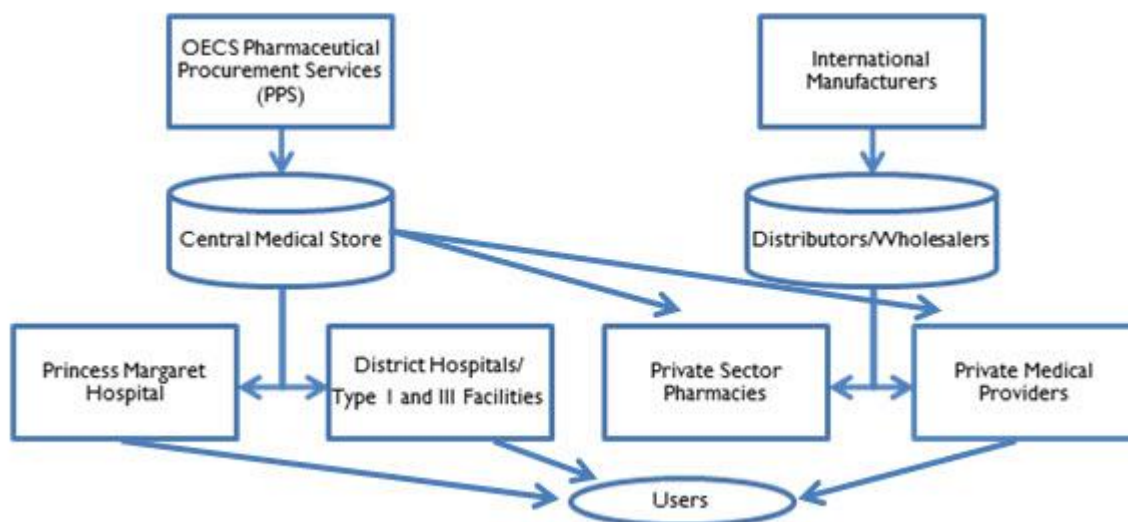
OECS Pharmaceutical Procurement Services (PPS)

International Manufacturers

Central Medical Store

Distributors/Wholesalers

Princess Margaret Hospital

District Hospitals/ Type I and III Facilities

Private Sector Pharmacies

Private Medical Providers

Users